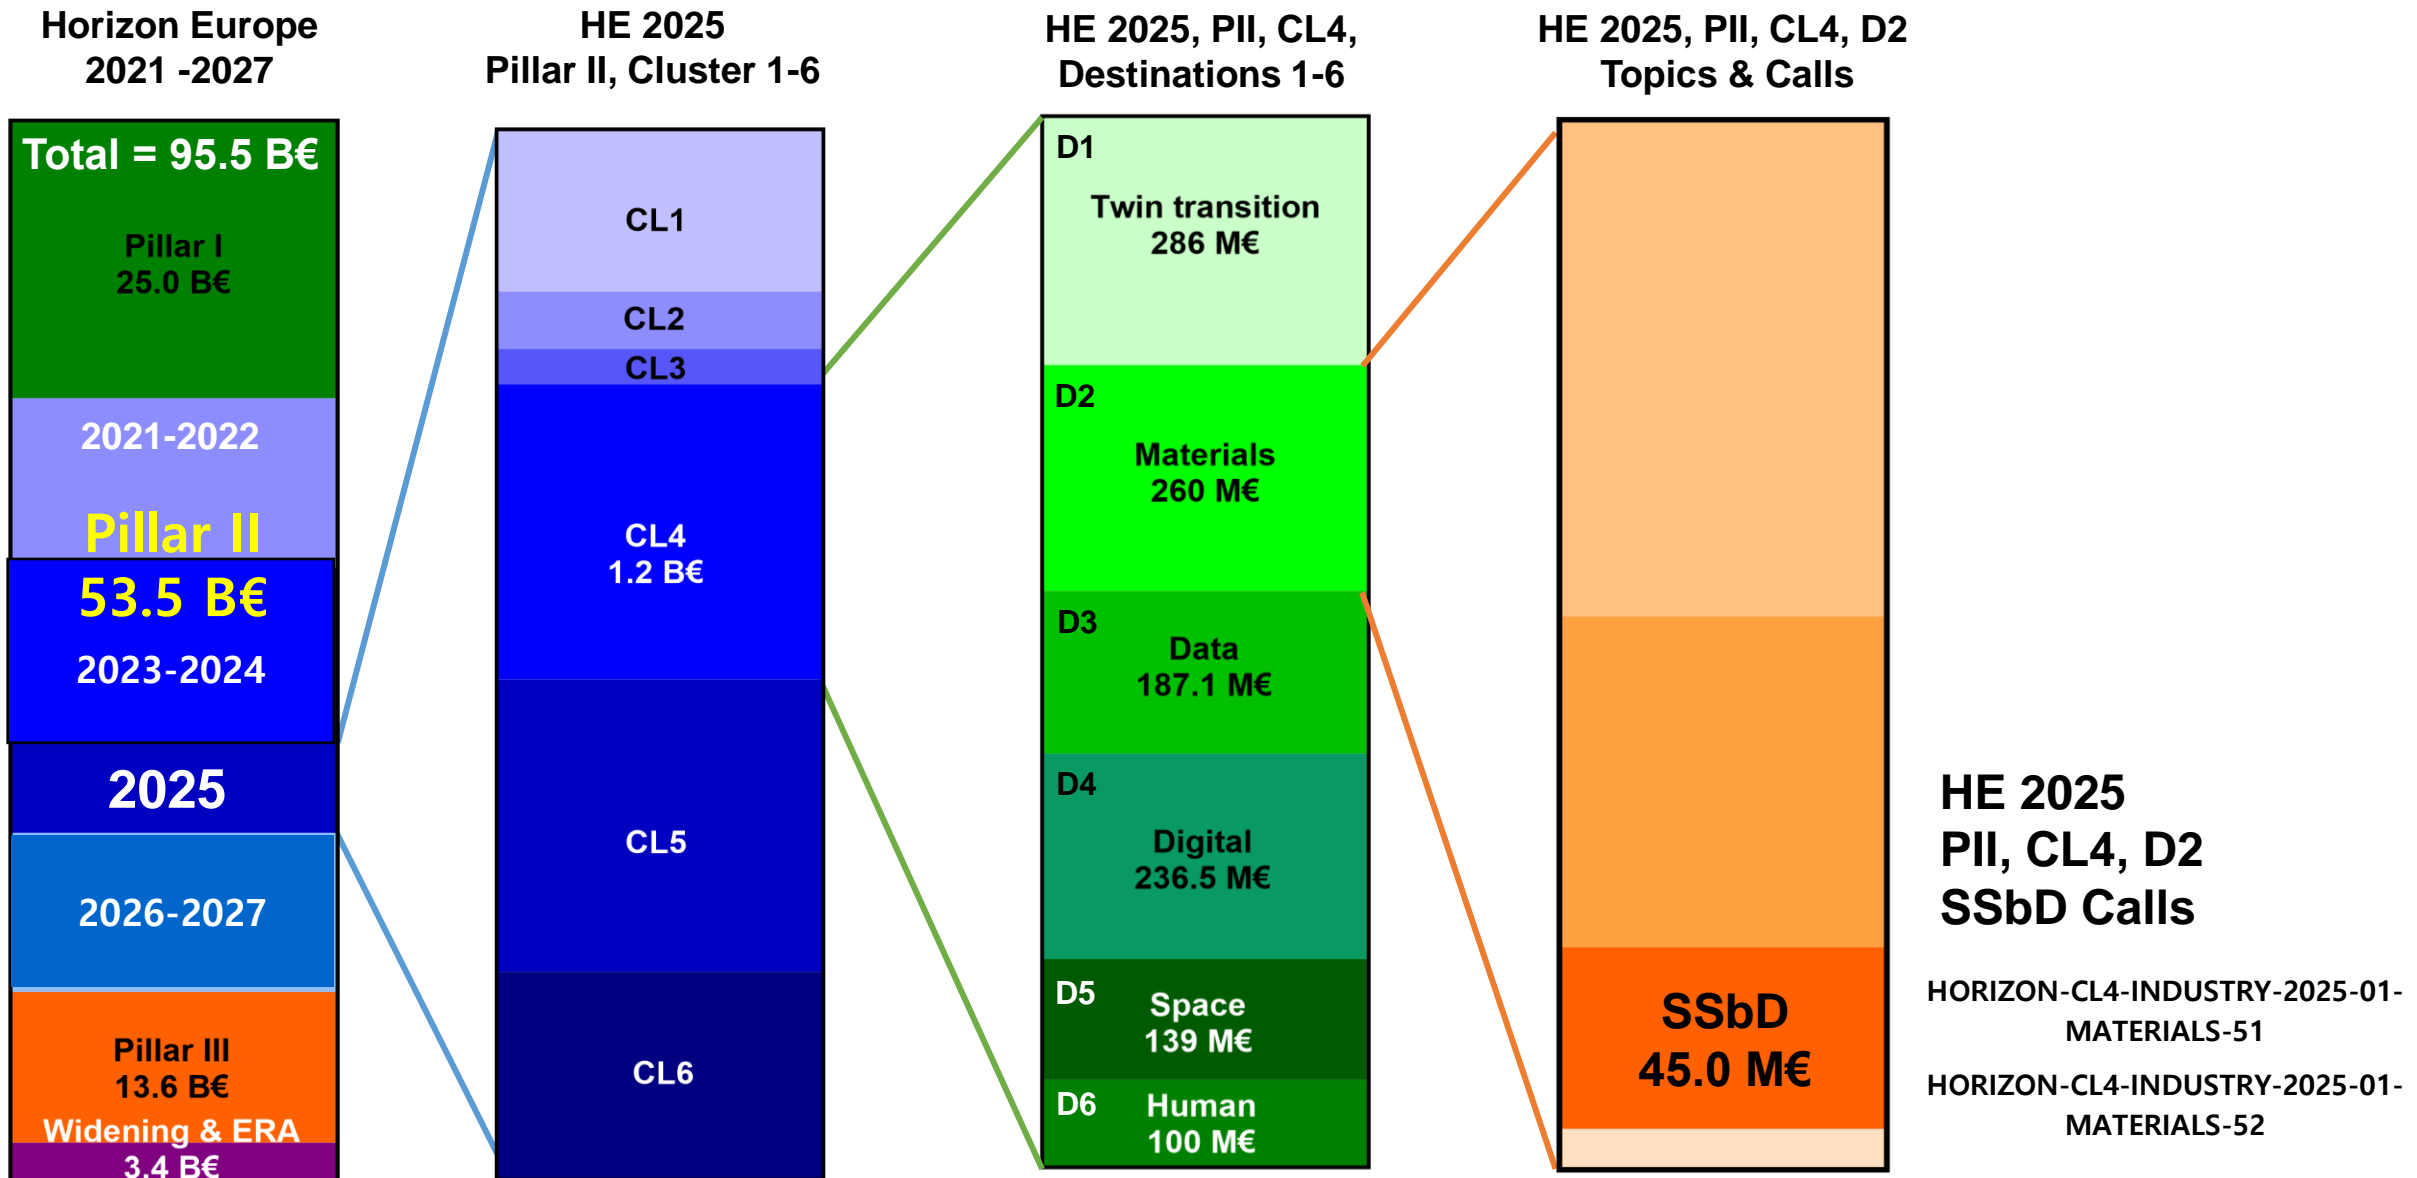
Horizon Europe 2021 -2027

Total = 95.5 B€

Pillar I
25.0 B€

2021-2022

Pillar II
53.5 B€

2023-2024

2025

2026-2027

Pillar III
13.6 B€

Widening & ERA
3.4 B€

HE 2025
Pillar II, Cluster 1-6

CL1

CL2

CL3

CL4
1.2 B€

CL5

CL6

HE 2025, PII, CL4,
Destinations 1-6

D1
Twin transition
286 M€

D2
Materials
260 M€

D3
Data
187.1 M€

D4
Digital
236.5 M€

D5
Space
139 M€

D6
Human
100 M€

HE 2025, PII, CL4, D2
Topics & Calls

SSbD
45.0 M€

HE 2025
PII, CL4, D2
SSbD Calls

HORIZON-CL4-INDUSTRY-2025-01-MATERIALS-51

HORIZON-CL4-INDUSTRY-2025-01-MATERIALS-52